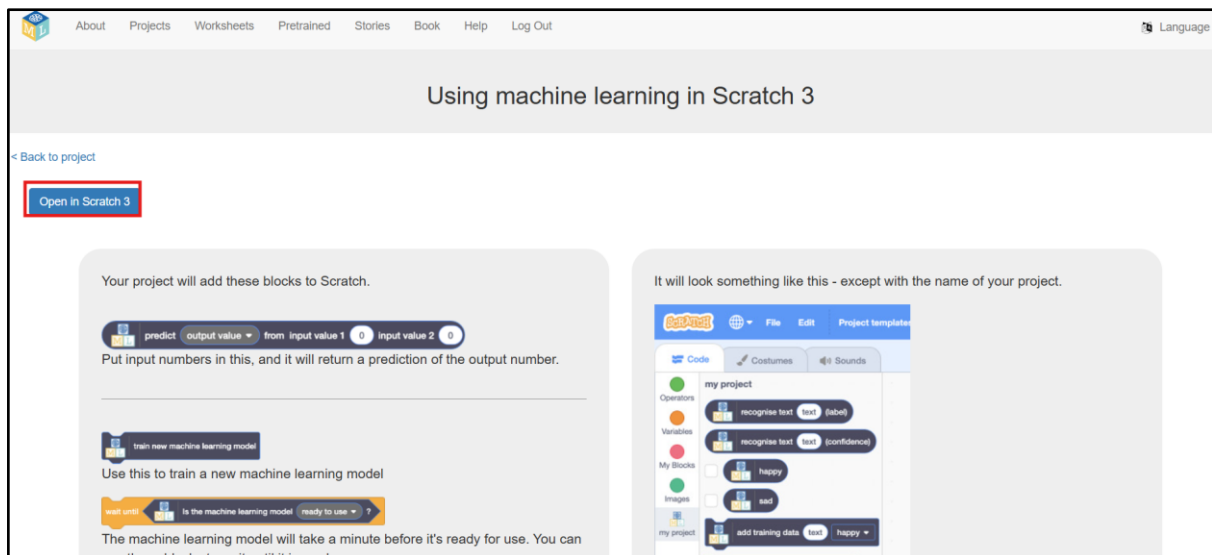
About Projects Worksheets Pretrained Stories Book Help Log Out

Language

Using machine learning in Scratch 3

< Back to project

Open in Scratch 3

Your project will add these blocks to Scratch.

predict output value from input value 1 0 input value 2 0

Put input numbers in this, and it will return a prediction of the output number.

train new machine learning model

Use this to train a new machine learning model

wait until Is the machine learning model ready to use ?

The machine learning model will take a minute before it's ready for use. You can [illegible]

It will look something like this - except with the name of your project.

SCRATCH File Edit Project templates

Code Costumes Sounds

Operators

Variables

My Blocks

Images

my project

my project

recognise text text (label)

recognise text text (confidence)

happy

sad

add training data text happy